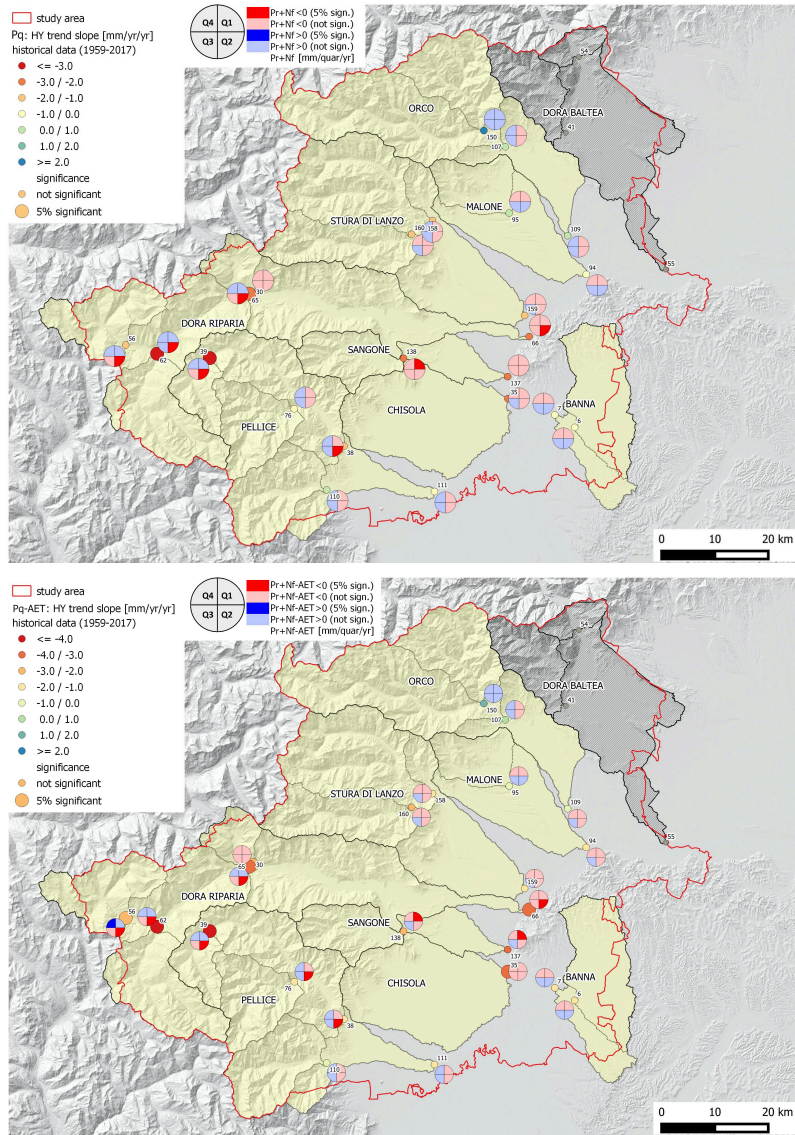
study area
Pq: HY trend slope [mm/yr/yr]
historical data (1959-2017)
<= -3.0
-3.0 / -2.0
-2.0 / -1.0
-1.0 / 0.0
0.0 / 1.0
1.0 / 2.0
>= 2.0
significance
not significant
5% significant

Q4 Q1
Q3 Q2

Pr+Nf<0 (5% sign.)
Pr+Nf<0 (not sign.)
Pr+Nf>0 (5% sign.)
Pr+Nf>0 (not sign.)
Pr+Nf [mm/quar/yr]

ORCO
DORA BALTEA
54
41
150
107
MALONE
95
STURA DI LANZO
160
158
109
94
55
30
65
DORA RIPARIA
56
62
39
159
66
SANGONE
138
137
35
BANNA
6
76
PELLICE
CHISOLA
38
111
110

0 10 20 km

study area
Pq-AET: HY trend slope [mm/yr/yr]
historical data (1959-2017)
<= -4.0
-4.0 / -3.0
-3.0 / -2.0
-2.0 / -1.0
-1.0 / 0.0
0.0 / 1.0
1.0 / 2.0
>= 2.0
significance
not significant
5% significant

Q4 Q1
Q3 Q2

Pr+Nf-AET<0 (5% sign.)
Pr+Nf-AET<0 (not sign.)
Pr+Nf-AET>0 (5% sign.)
Pr+Nf-AET>0 (not sign.)
Pr+Nf-AET [mm/quar/yr]

ORCO
DORA BALTEA
54
41
150
107
MALONE
95
STURA DI LANZO
158
160
109
94
55
65
30
DORA RIPARIA
56
62
39
159
66
SANGONE
138
137
35
BANNA
6
76
PELLICE
CHISOLA
38
111
110

0 10 20 km